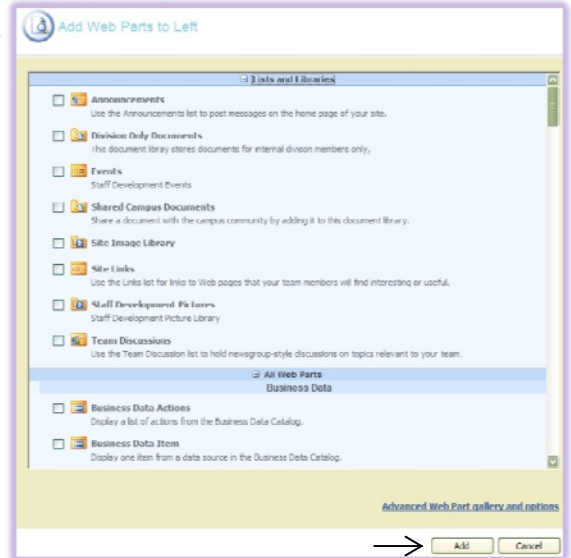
Add Web Parts to Left

⊟ Lists and Libraries

Announcements
Use the Announcements list to post messages on the home page of your site.

Division Only Documents
This document library stores documents for internal divison members only.

Events
Staff Development Events

Shared Campus Documents
Share a document with the campus community by adding it to this document library.

Site Image Library

Site Links
Use the Links list for links to Web pages that your team members will find interesting or useful.

Staff Development Pictures
Staff Development Picture Library

Team Discussions
Use the Team Discussion list to hold newsgroup-style discussions on topics relevant to your team.

⊟ All Web Parts
Business Data

Business Data Actions
Display a list of actions from the Business Data Catalog.

Business Data Item
Display one item from a data source in the Business Data Catalog.

Advanced Web Part gallery and options

Add Cancel